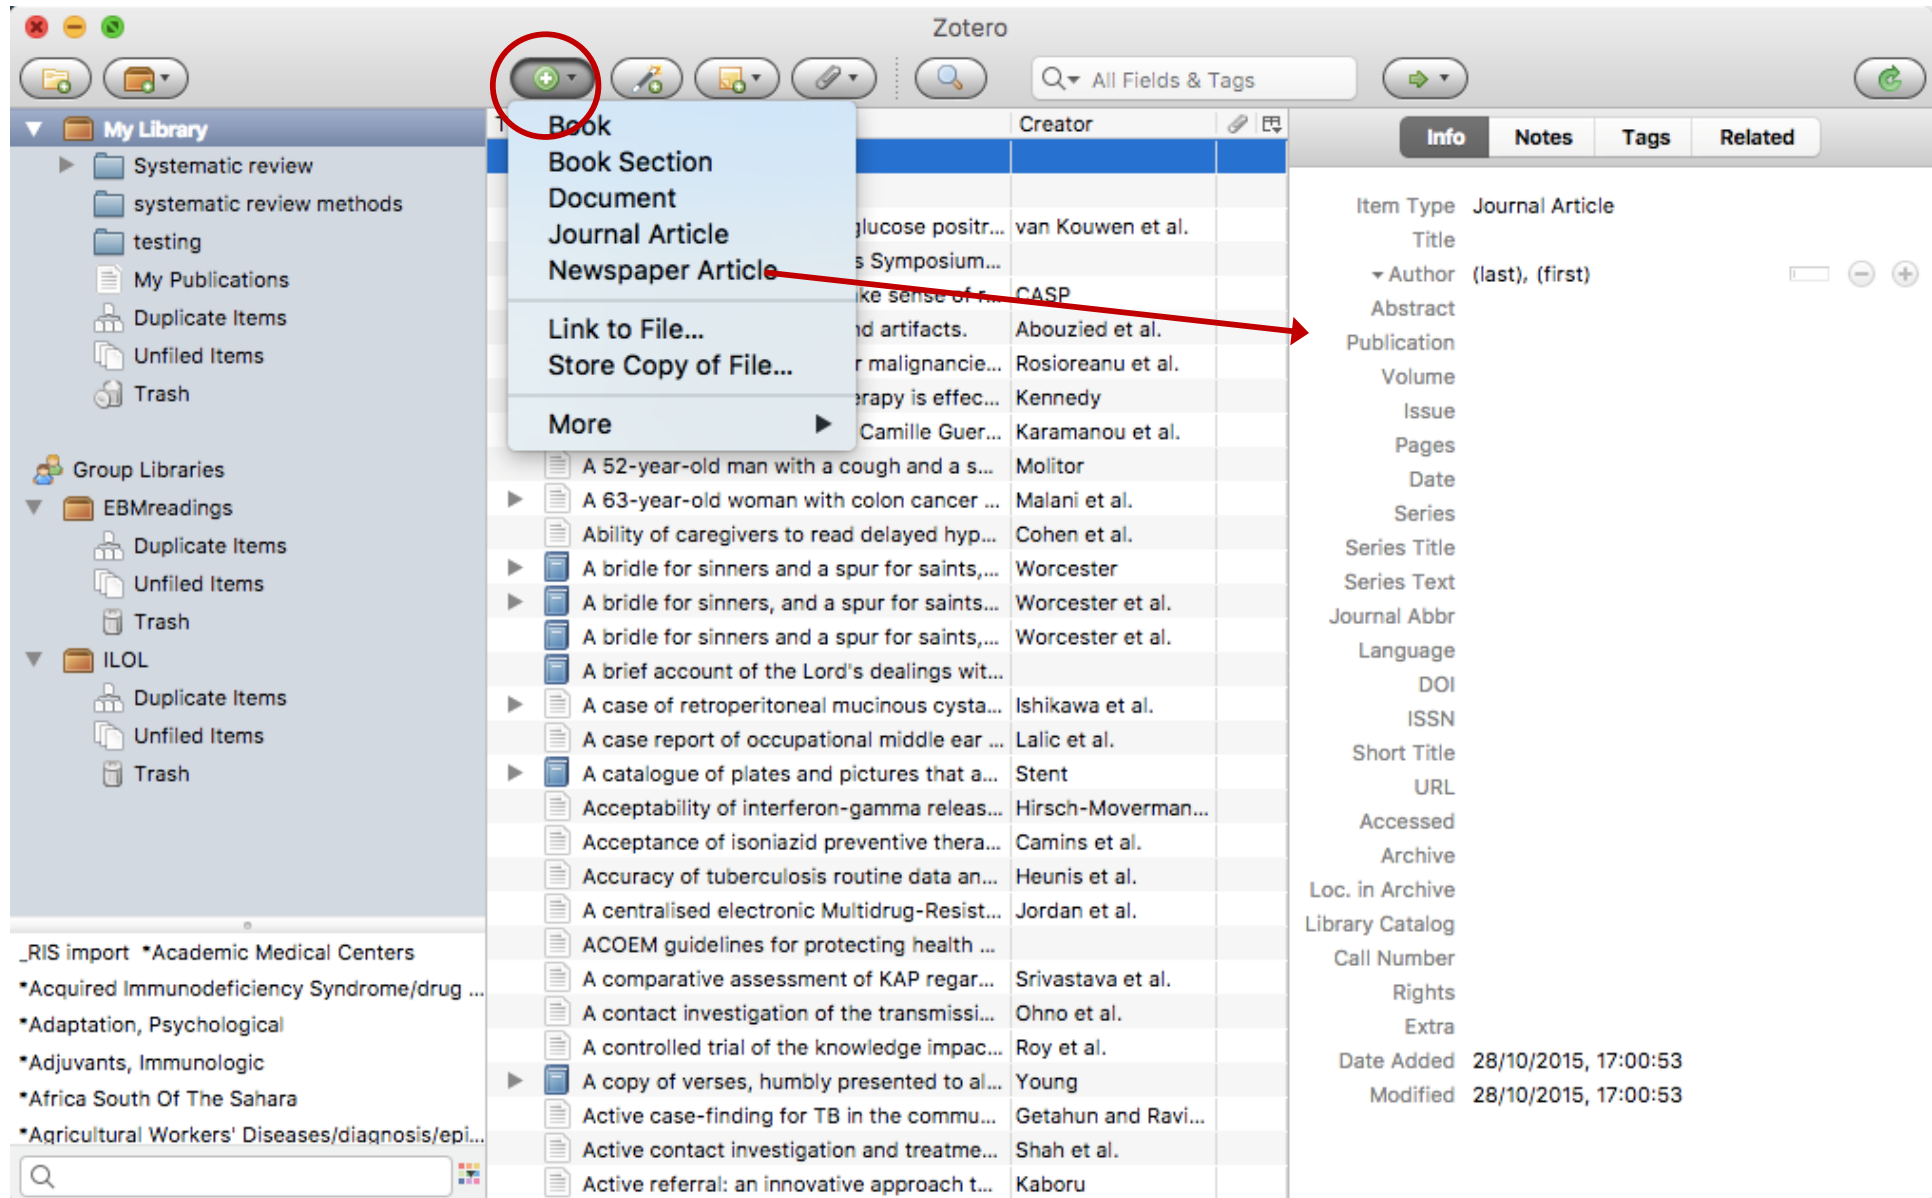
Zotero

All Fields & Tags

My Library
Systematic review
systematic review methods
testing
My Publications
Duplicate Items
Unfiled Items
Trash

Group Libraries
EBMreadings
Duplicate Items
Unfiled Items
Trash
ILOL
Duplicate Items
Unfiled Items
Trash

_RIS import *Academic Medical Centers
*Acquired Immunodeficiency Syndrome/drug ...
*Adaptation, Psychological
*Adjuvants, Immunologic
*Africa South Of The Sahara
*Agricultural Workers' Diseases/diagnosis/epi...

Book
Book Section
Document
Journal Article
Newspaper Article
Link to File...
Store Copy of File...
More

| Title | Creator |
|---|---|
| ...glucose positr... | van Kouwen et al. |
| ...s Symposium... | |
| ...ke sense of r... | CASP |
| ...d artifacts. | Abouzied et al. |
| ...r malignancie... | Rosioreanu et al. |
| ...rapy is effec... | Kennedy |
| ...Camille Guer... | Karamanou et al. |
| A 52-year-old man with a cough and a s... | Molitor |
| A 63-year-old woman with colon cancer ... | Malani et al. |
| Ability of caregivers to read delayed hyp... | Cohen et al. |
| A bridle for sinners and a spur for saints,... | Worcester |
| A bridle for sinners, and a spur for saints... | Worcester et al. |
| A bridle for sinners and a spur for saints,... | Worcester et al. |
| A brief account of the Lord's dealings wit... | |
| A case of retroperitoneal mucinous cysta... | Ishikawa et al. |
| A case report of occupational middle ear ... | Lalic et al. |
| A catalogue of plates and pictures that a... | Stent |
| Acceptability of interferon-gamma releas... | Hirsch-Moverman... |
| Acceptance of isoniazid preventive thera... | Camins et al. |
| Accuracy of tuberculosis routine data an... | Heunis et al. |
| A centralised electronic Multidrug-Resist... | Jordan et al. |
| ACOEM guidelines for protecting health ... | |
| A comparative assessment of KAP regar... | Srivastava et al. |
| A contact investigation of the transmissi... | Ohno et al. |
| A controlled trial of the knowledge impac... | Roy et al. |
| A copy of verses, humbly presented to al... | Young |
| Active case-finding for TB in the commu... | Getahun and Ravi... |
| Active contact investigation and treatme... | Shah et al. |
| Active referral: an innovative approach t... | Kaboru |

Info Notes Tags Related

Item Type Journal Article
Title
Author (last), (first)
Abstract
Publication
Volume
Issue
Pages
Date
Series
Series Title
Series Text
Journal Abbr
Language
DOI
ISSN
Short Title
URL
Accessed
Archive
Loc. in Archive
Library Catalog
Call Number
Rights
Extra
Date Added 28/10/2015, 17:00:53
Modified 28/10/2015, 17:00:53